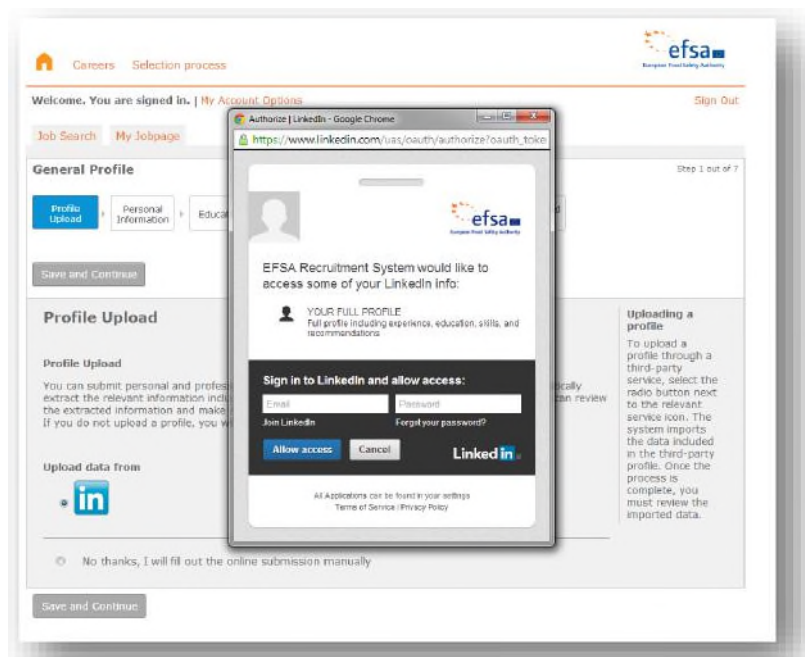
Careers Selection process

efsa
European Food Safety Authority

Welcome. You are signed in. | My Account Options

Sign Out

Job Search My Jobpage

General Profile

Step 1 out of 7

Profile Upload

Personal Information

Educa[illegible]

Save and Continue

Profile Upload

Profile Upload

You can submit personal and profes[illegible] extract the relevant information incl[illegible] the extracted information and make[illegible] If you do not upload a profile, you w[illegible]

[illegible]cally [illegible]an review

Upload data from

in

No thanks, I will fill out the online submission manually

Save and Continue

Uploading a profile

To upload a profile through a third-party service, select the radio button next to the relevant service icon. The system imports the data included in the third-party profile. Once the process is complete, you must review the imported data.

Authorize | LinkedIn - Google Chrome

https://www.linkedin.com/uas/oauth/authorize?oauth_toke

efsa
European Food Safety Authority

EFSA Recruitment System would like to access some of your LinkedIn info:

YOUR FULL PROFILE
Full profile including experience, education, skills, and recommendations

Sign in to LinkedIn and allow access:

Email

Password

Join LinkedIn

Forgot your password?

Allow access

Cancel

LinkedIn

All Applications can be found in your settings
Terms of Service | Privacy Policy